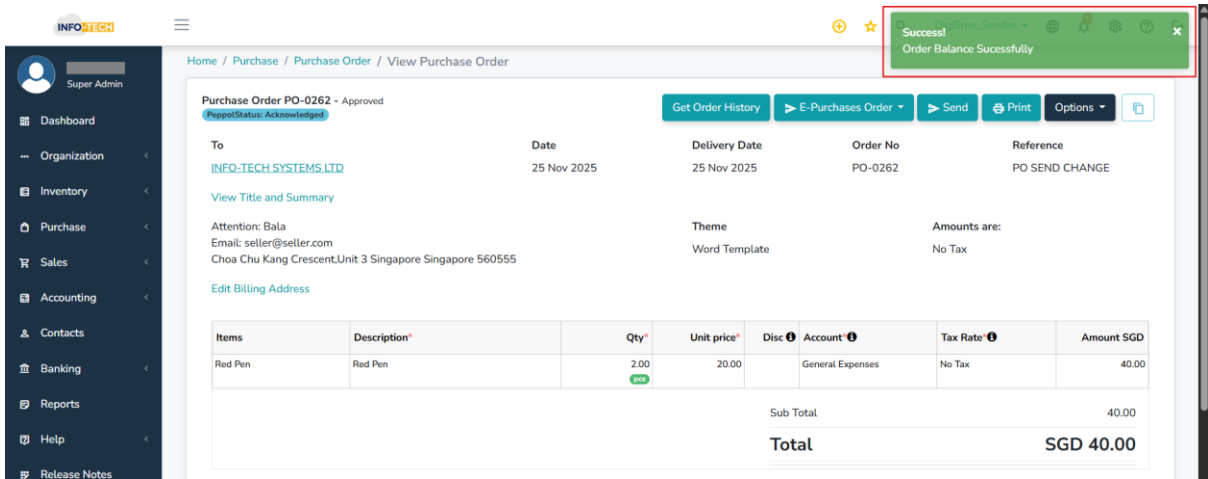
INFO-TECH

Super Admin

Dashboard
Organization
Inventory
Purchase
Sales
Accounting
Contacts
Banking
Reports
Help
Release Notes

Success!
Order Balance Sucessfully

Home / Purchase / Purchase Order / View Purchase Order

Purchase Order PO-0262 - Approved
PeppolStatus: Acknowledged

Get Order History
E-Purchases Order
Send
Print
Options

To
INFO-TECH SYSTEMS LTD
View Title and Summary

Date
25 Nov 2025

Delivery Date
25 Nov 2025

Order No
PO-0262

Reference
PO SEND CHANGE

Attention: Bala
Email: seller@seller.com
Choa Chu Kang Crescent,Unit 3 Singapore Singapore 560555

Edit Billing Address

Theme
Word Template

Amounts are:
No Tax

| Items | Description* | Qty* | Unit price* | Disc | Account* | Tax Rate* | Amount SGD |
|---|---|---|---|---|---|---|---|
| Red Pen | Red Pen | 2.00 pcs | 20.00 | | General Expenses | No Tax | 40.00 |

Sub Total 40.00
Total SGD 40.00